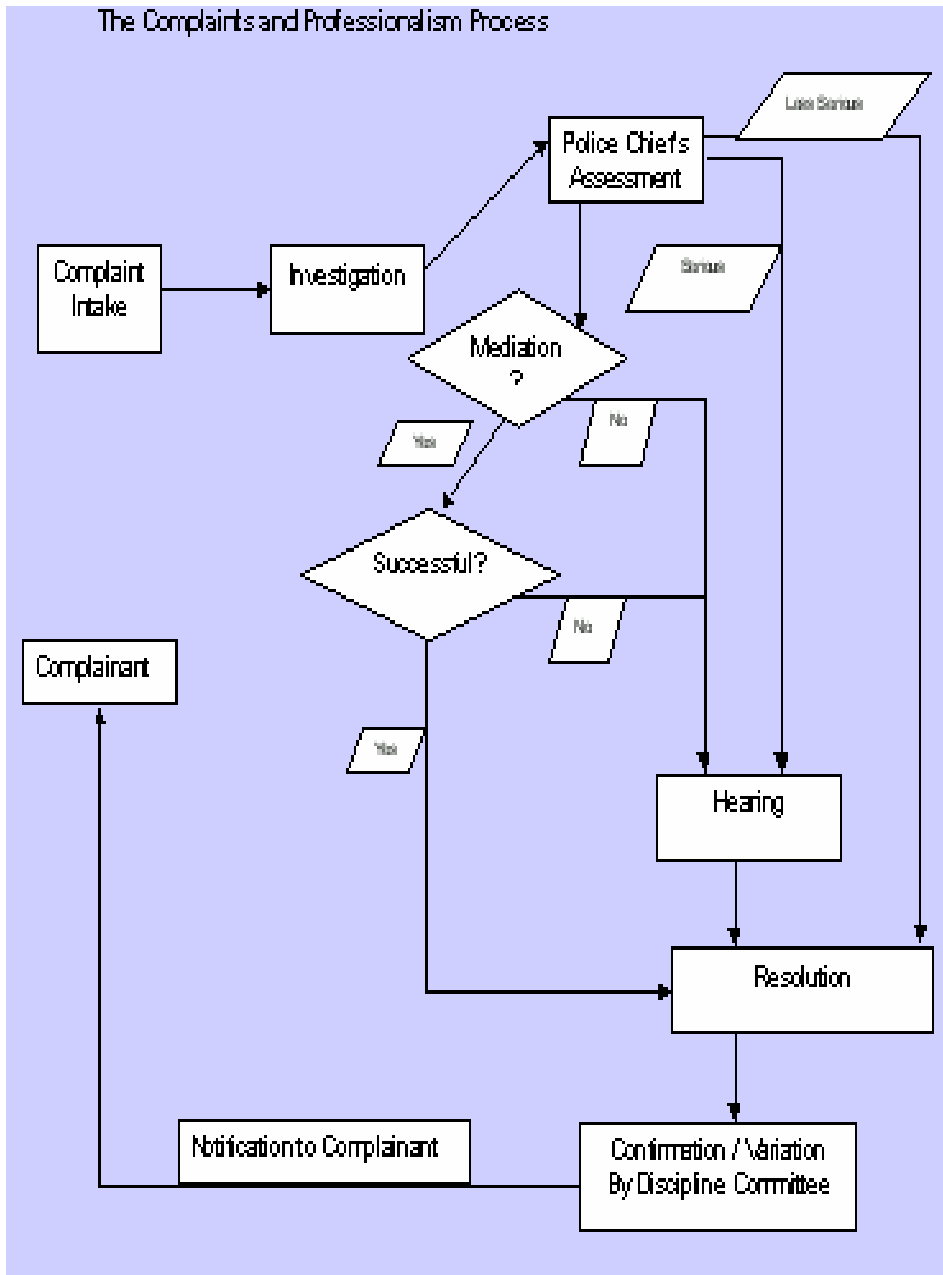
The Complaints and Professionalism Process

Complaint Intake

Investigation

Police Chief's Assessment

Less Serious

Serious

Mediation ?

Yes

No

Successful?

No

Yes

Complainant

Hearing

Resolution

Notification to Complainant

Confirmation / Variation By Discipline Committee